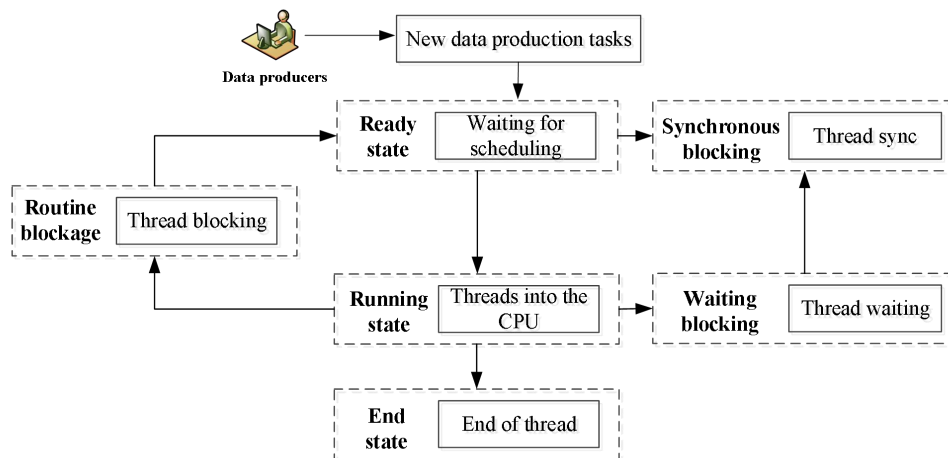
Data producers

New data production tasks

Ready state

Waiting for scheduling

Synchronous blocking

Thread sync

Routine blockage

Thread blocking

Running state

Threads into the CPU

Waiting blocking

Thread waiting

End state

End of thread